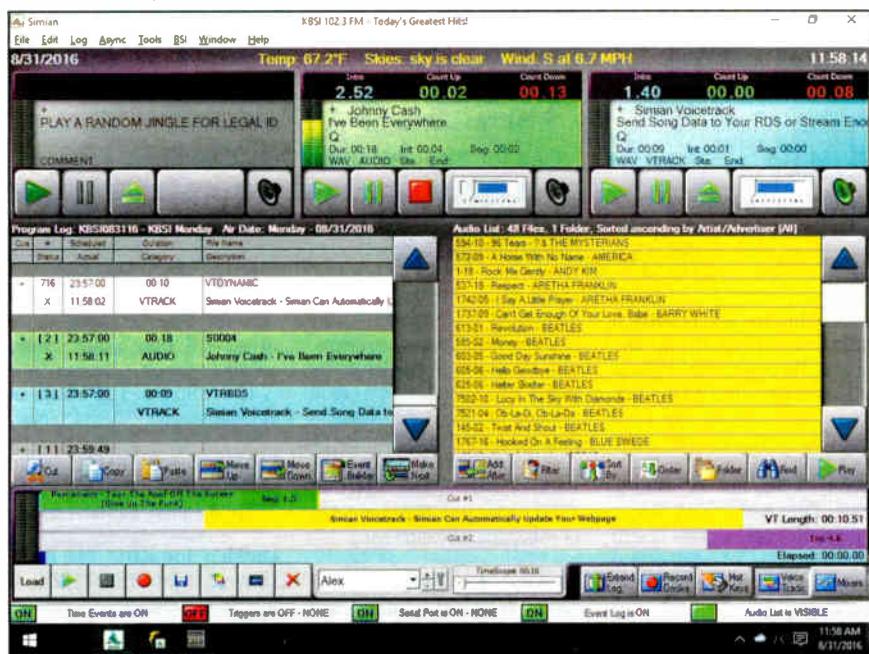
Simian

KBSI 102.3 FM - Today's Greatest Hits!

File Edit Log Async Tools BSI Window Help

8/31/2016

Temp: 67.2°F Skies: sky is clear Wind: S at 6.7 MPH

11:58:14

PLAY A RANDOM JINGLE FOR LEGAL ID

COMMENT

Intro 2.52 Count Up 00.02 Count Down 00.13

Johnny Cash
I've Been Everywhere
Q:
Dur: 00:18 Int: 00:04 Seg: 00:02
WAV AUDIO Ste End

Intro 1.40 Count Up 00.00 Count Down 00.08

Simian Voicetrack
Send Song Data to Your RDS or Stream Enc
Q:
Dur: 00:09 Int: 00:01 Seg: 00:00
WAV VTRACK Ste End

Program Log: KBSI083116 - KBSI Monday Air Date: Monday - 08/31/2016

| Cue | # Status | Scheduled Actual | Duration Category | File Name Description |
|---|---|---|---|---|
| * | 716 | 23:57:00 | 00:10 | VTDYNAMIC |
| | X | 11:58:02 | VTRACK | Simian Voicetrack - Simian Can Automatically U |
| * | [2] | 23:57:00 | 00:18 | S0004 |
| | X | 11:58:11 | AUDIO | Johnny Cash - I've Been Everywhere |
| * | [3] | 23:57:00 | 00:09 | VTRBDS |
| | | | VTRACK | Simian Voicetrack - Send Song Data to |
| * | [1] | 23:59:49 | | |

Audio List: 48 Files, 1 Folder, Sorted ascending by Artist/Advertiser [All]

594-10 - 96 Tears - ? & THE MYSTERIANS
572-09 - A Horse With No Name - AMERICA
1-18 - Rock Me Gently - ANDY KIM
537-16 - Respect - ARETHA FRANKLIN
1742-05 - I Say A Little Prayer - ARETHA FRANKLIN
1737-09 - Can't Get Enough Of Your Love, Babe - BARRY WHITE
613-01 - Revolution - BEATLES
585-02 - Money - BEATLES
603-05 - Good Day Sunshine - BEATLES
605-06 - Hello Goodbye - BEATLES
625-06 - Helter Skelter - BEATLES
7502-10 - Lucy In The Sky With Diamonds - BEATLES
7521-04 - Ob-La-Di, Ob-La-Da - BEATLES
145-02 - Twist And Shout - BEATLES
1767-16 - Hooked On A Feeling - BLUE SWEDE

Cut Copy Paste Move Up Move Down Event Editor Make Next

Add After Filter Sort By Order Folder Find Play

Parliament - Tear The Roof Off The Sucker (Give Up The Funk)

Seg 1.5

Cut #1

Simian Voicetrack - Simian Can Automatically Update Your Webpage

VT Length: 00:10.51

Cut #2

Trn 4.6

Elapsed: 00:00.00

Load

Alex

Timescale 00:10

Extend Log Record Decks Hot Keys Voice Track Mixers

ON Time Events are ON OFF Triggers are OFF - NONE ON Serial Port is ON - NONE ON Event Log is ON Audio List is VISIBLE

11:58 AM 8/31/2016